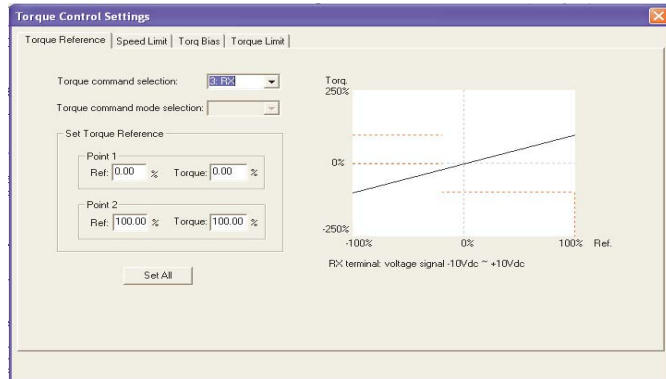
Torque Control Settings

Torque Reference | Speed Limit | Torq Bias | Torque Limit

Torque command selection: 3: RX

Torque command mode selection:

Set Torque Reference

Point 1
Ref: 0.00 % Torque: 0.00 %

Point 2
Ref: 100.00 % Torque: 100.00 %

Set All

Torq.
250%
0%
-250%
-100%
0%
100%
Ref.

RX terminal: voltage signal -10Vdc ~ +10Vdc